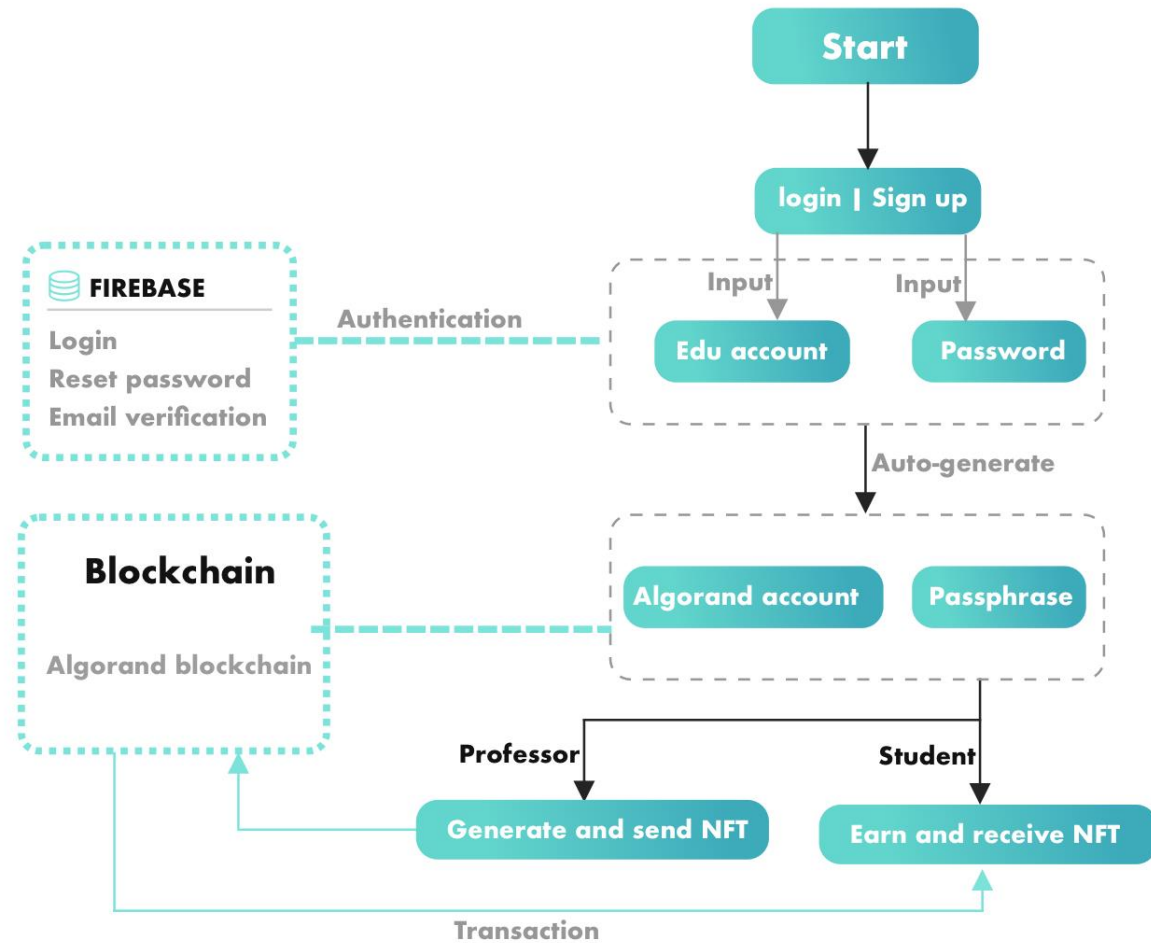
Start

login | Sign up

FIREBASE
Login
Reset password
Email verification

Authentication

Input
Input

Edu account
Password

Auto-generate

Blockchain

Algorand blockchain

Algorand account
Passphrase

Professor
Student

Generate and send NFT
Earn and receive NFT

Transaction